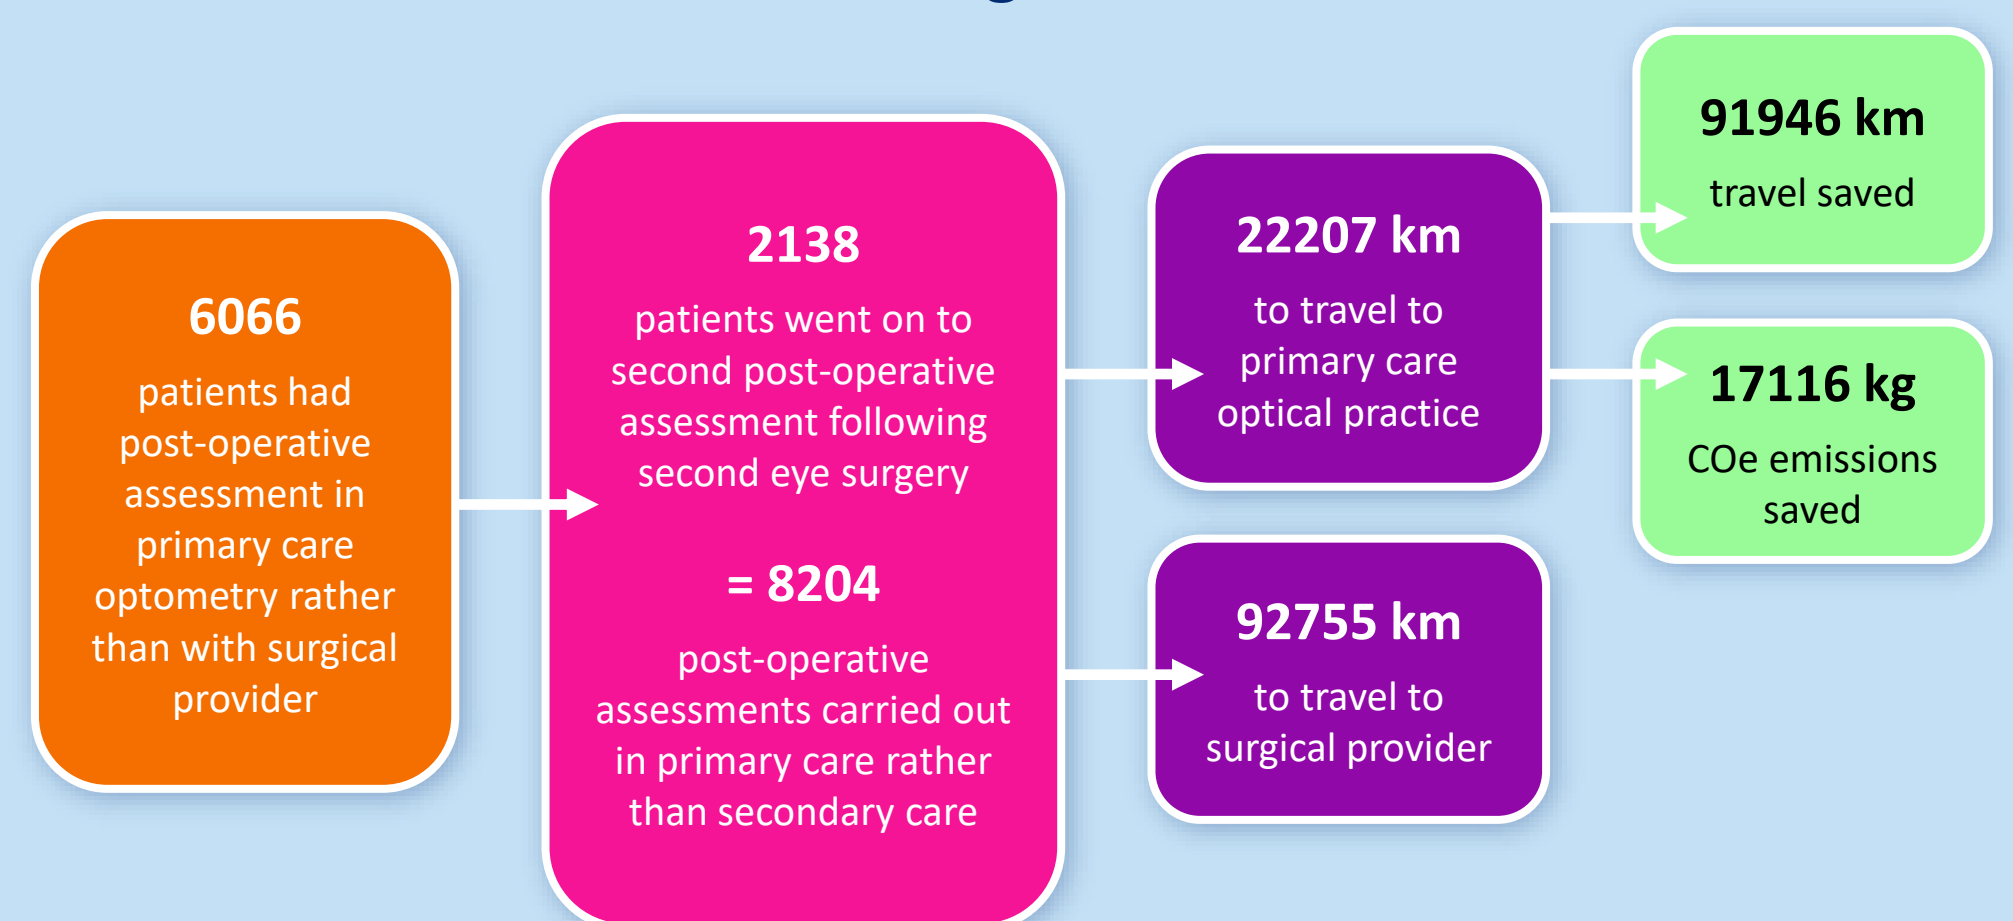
6066

patients had post-operative assessment in primary care optometry rather than with surgical provider

2138

patients went on to second post-operative assessment following second eye surgery

= 8204

post-operative assessments carried out in primary care rather than secondary care

22207 km

to travel to primary care optical practice

92755 km

to travel to surgical provider

91946 km

travel saved

17116 kg

COe emissions saved